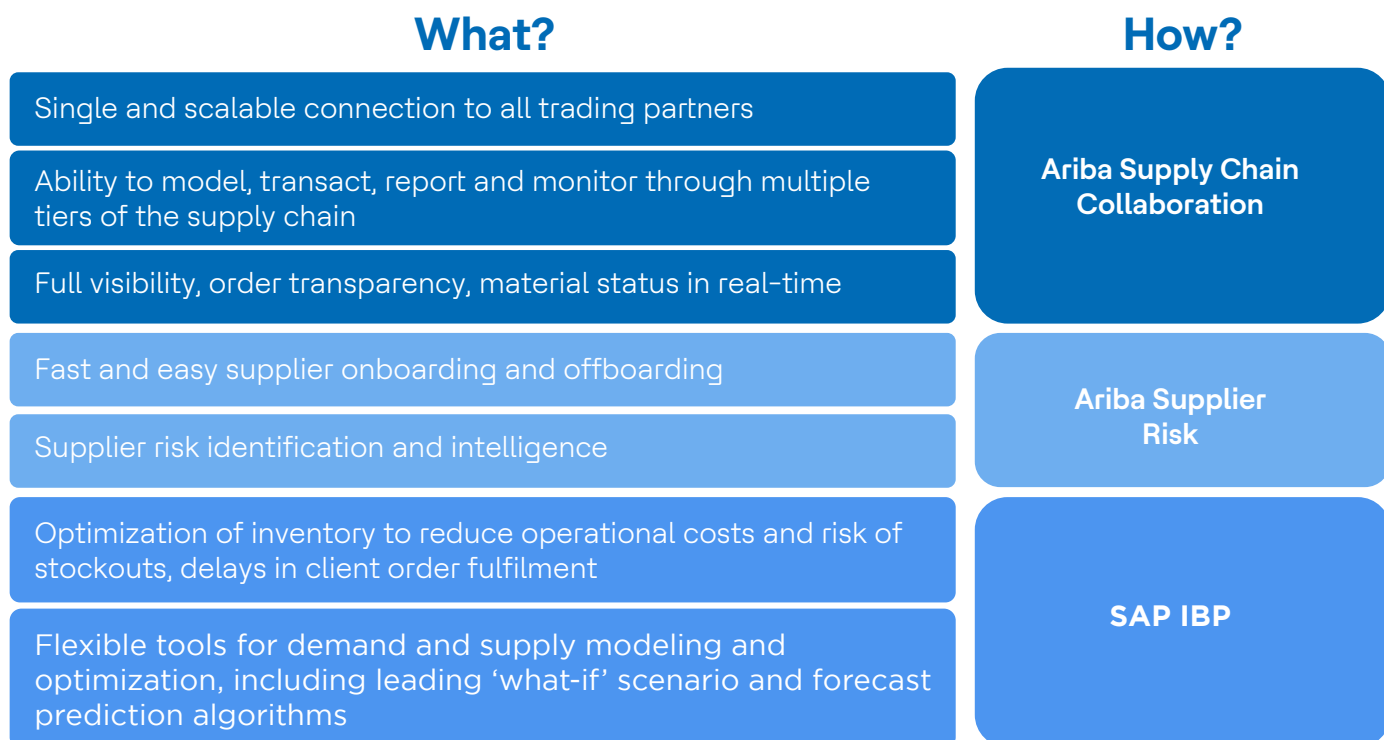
What?

How?

Single and scalable connection to all trading partners

Ability to model, transact, report and monitor through multiple tiers of the supply chain

Full visibility, order transparency, material status in real-time

Ariba Supply Chain Collaboration

Fast and easy supplier onboarding and offboarding

Supplier risk identification and intelligence

Ariba Supplier Risk

Optimization of inventory to reduce operational costs and risk of stockouts, delays in client order fulfilment

Flexible tools for demand and supply modeling and optimization, including leading 'what-if' scenario and forecast prediction algorithms

SAP IBP